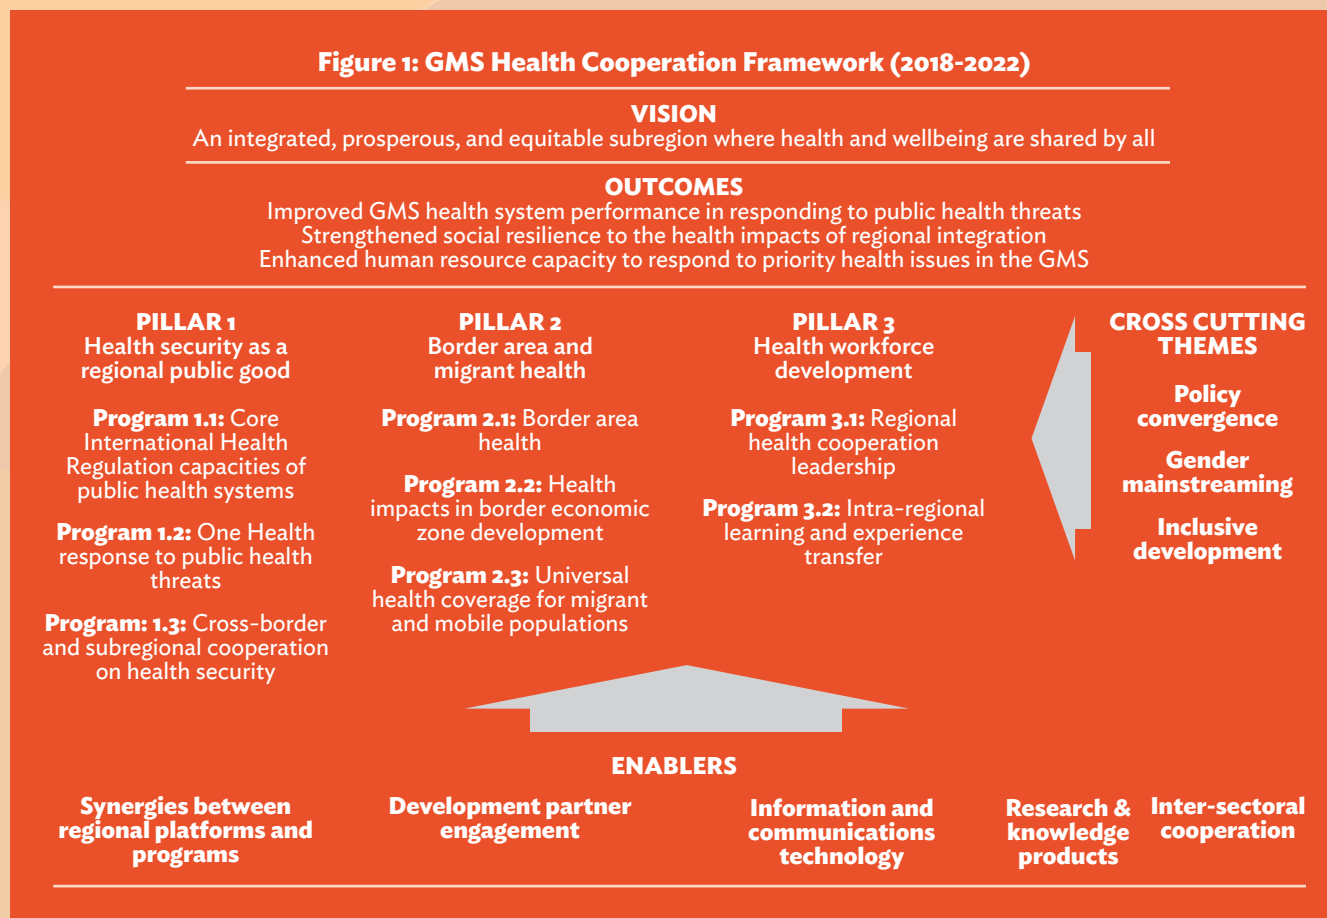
Figure 1: GMS Health Cooperation Framework (2018-2022)

VISION
An integrated, prosperous, and equitable subregion where health and wellbeing are shared by all

OUTCOMES
Improved GMS health system performance in responding to public health threats
Strengthened social resilience to the health impacts of regional integration
Enhanced human resource capacity to respond to priority health issues in the GMS

PILLAR 1
Health security as a regional public good

Program 1.1: Core International Health Regulation capacities of public health systems

Program 1.2: One Health response to public health threats

Program: 1.3: Cross-border and subregional cooperation on health security

PILLAR 2
Border area and migrant health

Program 2.1: Border area health

Program 2.2: Health impacts in border economic zone development

Program 2.3: Universal health coverage for migrant and mobile populations

PILLAR 3
Health workforce development

Program 3.1: Regional health cooperation leadership

Program 3.2: Intra-regional learning and experience transfer

CROSS CUTTING THEMES

Policy convergence

Gender mainstreaming

Inclusive development

ENABLERS

Synergies between regional platforms and programs

Development partner engagement

Information and communications technology

Research & knowledge products

Inter-sectoral cooperation